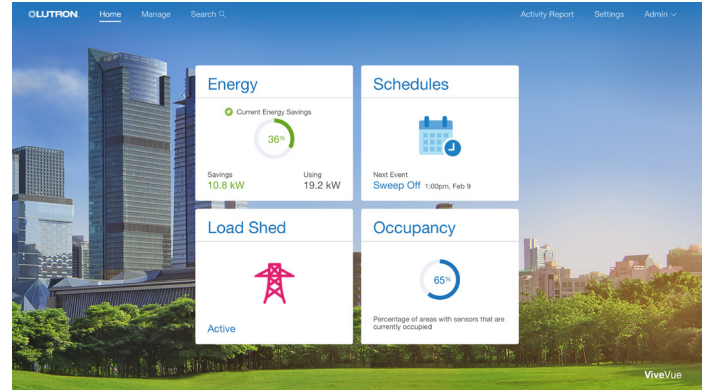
LUTRON Home Manage Search Activity Report Settings Admin

Energy
Current Energy Savings
36%
Savings
10.8 kW
Using
19.2 kW

Schedules
Next Event
Sweep Off 1:00pm, Feb 9

Load Shed
Active

Occupancy
65%
Percentage of areas with sensors that are currently occupied

ViveVue